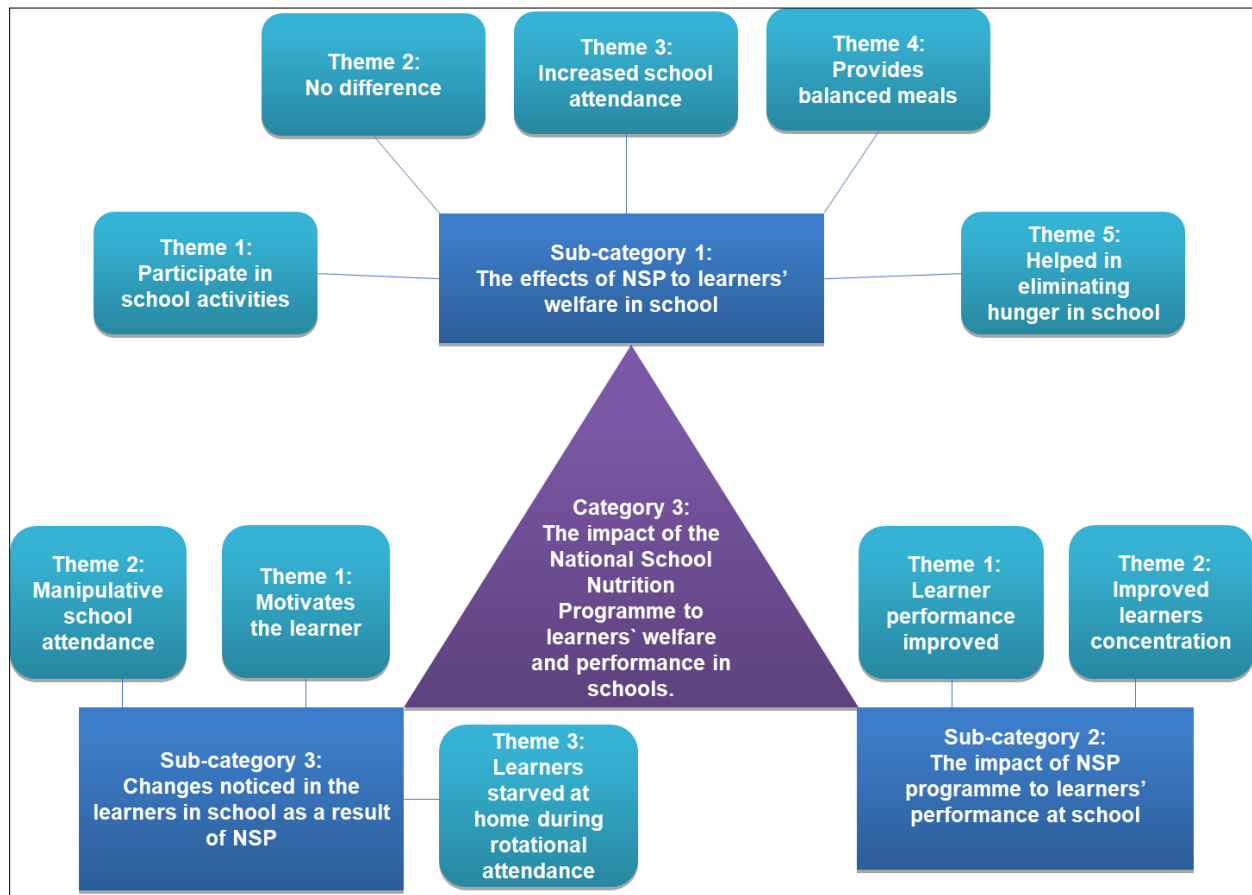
Theme 2:
No difference

Theme 3:
Increased school attendance

Theme 4:
Provides balanced meals

Theme 1:
Participate in school activities

Sub-category 1:
The effects of NSP to learners' welfare in school

Theme 5:
Helped in eliminating hunger in school

Category 3:
The impact of the National School Nutrition Programme to learners` welfare and performance in schools.

Theme 2:
Manipulative school attendance

Theme 1:
Motivates the learner

Theme 1:
Learner performance improved

Theme 2:
Improved learners concentration

Sub-category 3:
Changes noticed in the learners in school as a result of NSP

Theme 3:
Learners starved at home during rotational attendance

Sub-category 2:
The impact of NSP programme to learners' performance at school